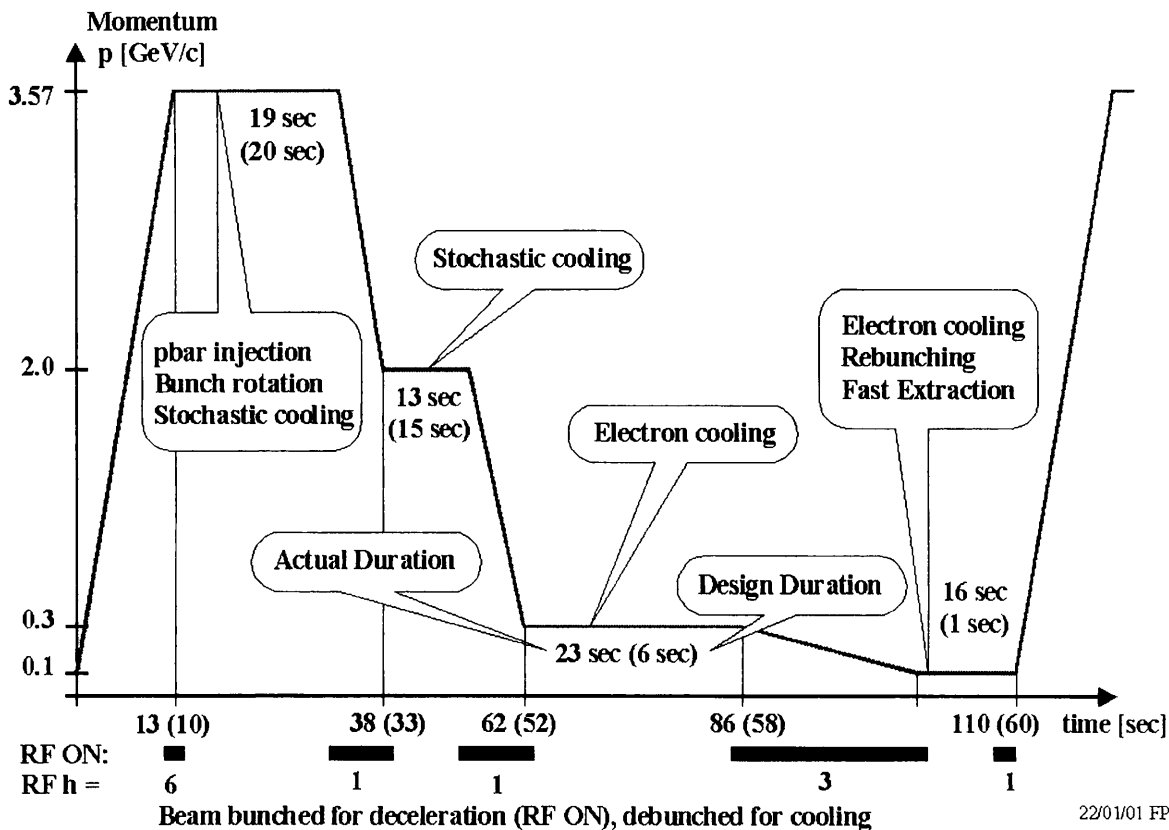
Momentum
p [GeV/c]

3.57

19 sec
(20 sec)

Stochastic cooling

pbar injection
Bunch rotation
Stochastic cooling

2.0

13 sec
(15 sec)

Electron cooling
Rebunching
Fast Extraction

Electron cooling

Actual Duration

Design Duration

16 sec
(1 sec)

0.3

23 sec (6 sec)

0.1

13 (10)
38 (33)
62 (52)
86 (58)
110 (60)
time [sec]

RF ON:
RF h = 6 1 1 3 1

Beam bunched for deceleration (RF ON), debunched for cooling

22/01/01 FP